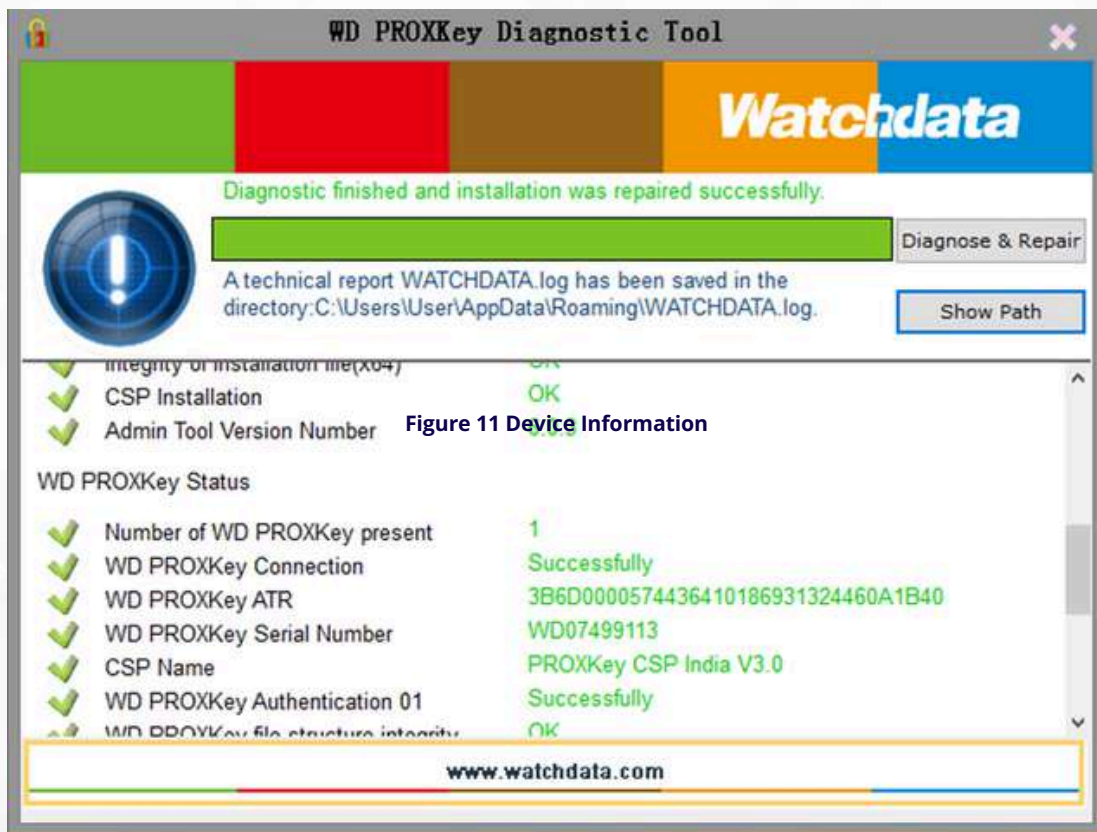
WD PROXKey Diagnostic Tool

Watchdata

Diagnostic finished and installation was repaired successfully.

Diagnose & Repair

A technical report WATCHDATA.log has been saved in the directory:C:\Users\User\AppData\Roaming\WATCHDATA.log.

Show Path

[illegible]

CSP Installation OK

Admin Tool Version Number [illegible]

Figure 11 Device Information

WD PROXKey Status

Number of WD PROXKey present 1

WD PROXKey Connection Successfully

WD PROXKey ATR 3B6D00005744364101869313244 60A1B40

WD PROXKey Serial Number WD07499113

CSP Name PROXKey CSP India V3.0

WD PROXKey Authentication 01 Successfully

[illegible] OK

www.watchdata.com